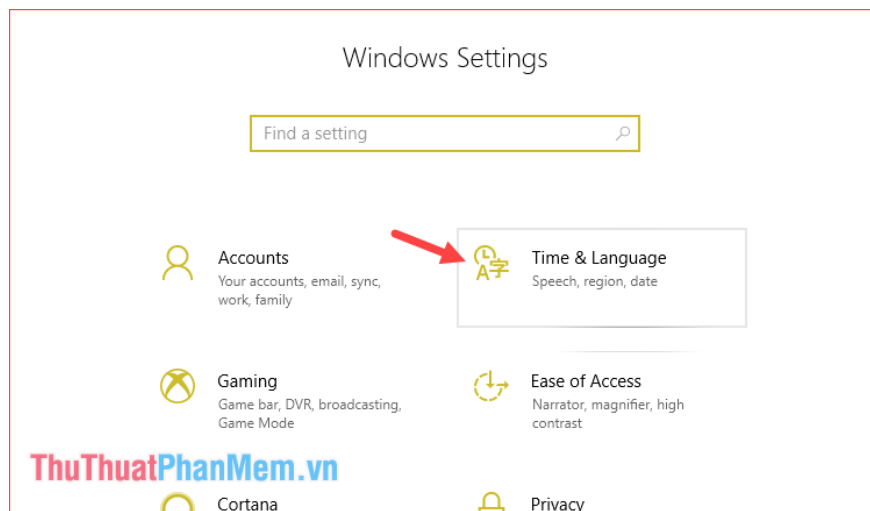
Windows Settings

Find a setting

Accounts
Your accounts, email, sync, work, family

Time & Language
Speech, region, date

Gaming
Game bar, DVR, broadcasting, Game Mode

Ease of Access
Narrator, magnifier, high contrast

ThuThuatPhanMem.vn

Cortana

Privacy